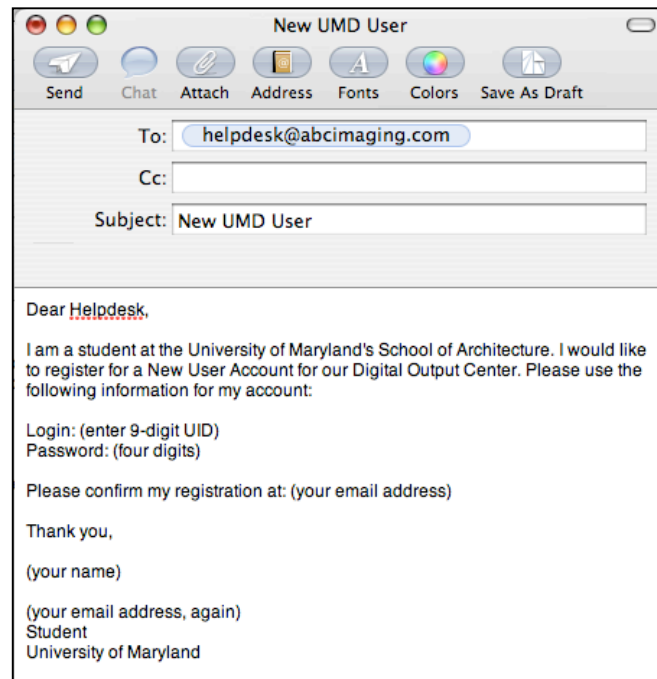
New UMD User

Send Chat Attach Address Fonts Colors Save As Draft

To: helpdesk@abcimaging.com

Cc:

Subject: New UMD User

Dear Helpdesk,

I am a student at the University of Maryland's School of Architecture. I would like to register for a New User Account for our Digital Output Center. Please use the following information for my account:

Login: (enter 9-digit UID)
Password: (four digits)

Please confirm my registration at: (your email address)

Thank you,

(your name)

(your email address, again)
Student
University of Maryland